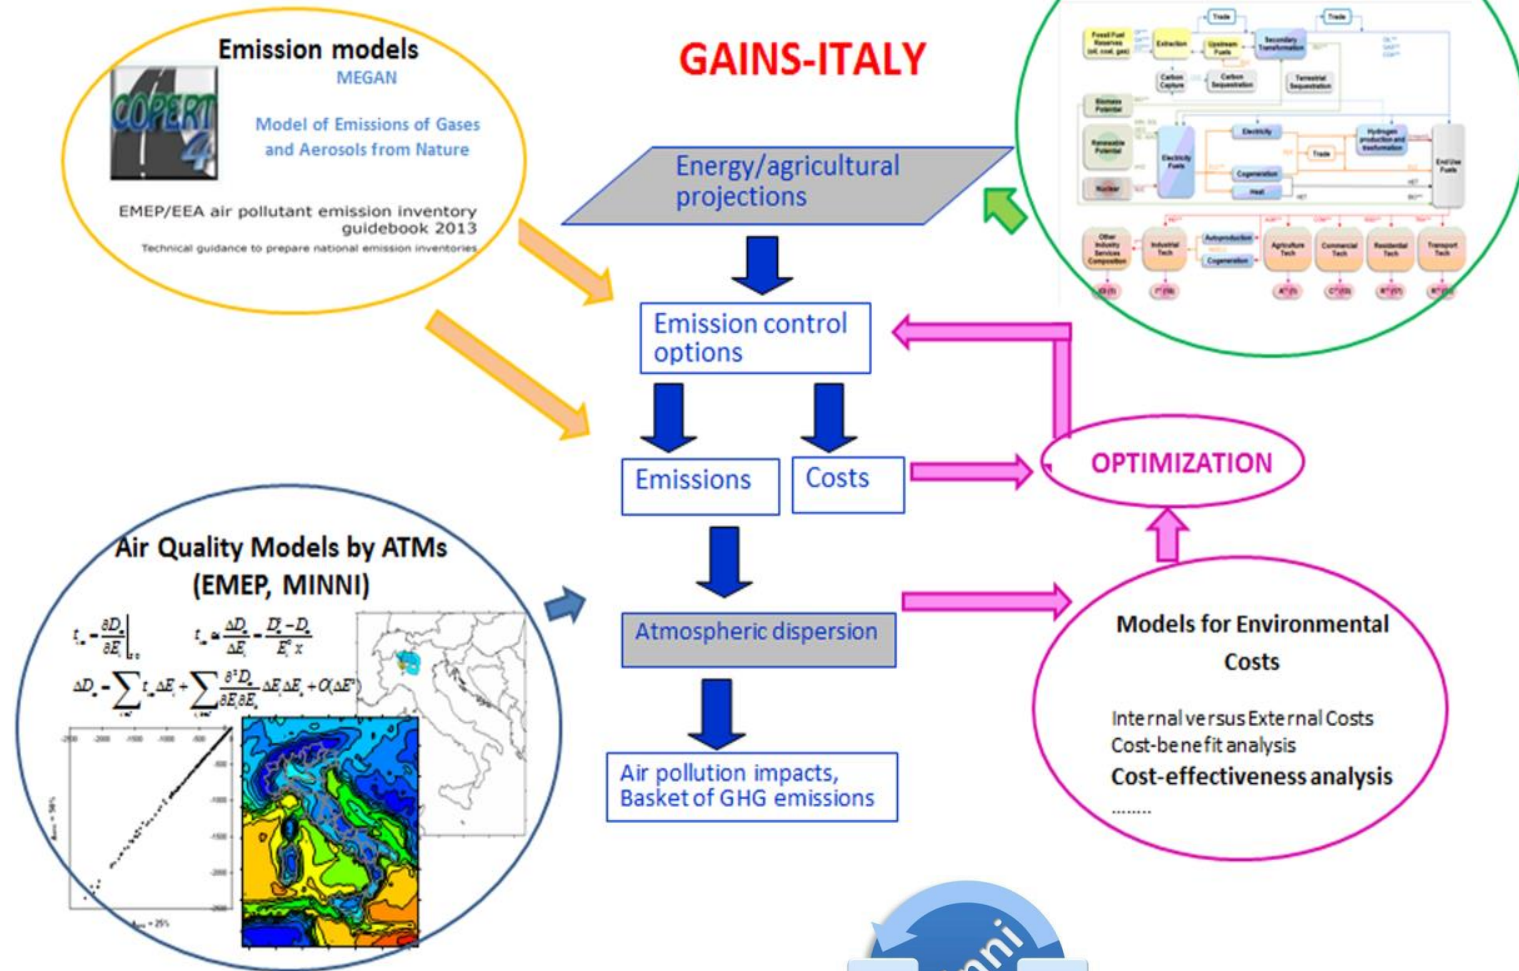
Emission models
MEGAN
COPERT 4
Model of Emissions of Gases and Aerosols from Nature
EMEP/EEA air pollutant emission inventory guidebook 2013
Technical guidance to prepare national emission inventories

GAINS-ITALY

Energy/agricultural projections

Fossil Fuel Reserves (oil, coal, gas)
Extraction
Upstream Fuels
Secondary Transformation
Trade
Trade
Carbon Capture
Carbon Sequestration
Terrestrial Sequestration
Biomass Potential
Renewable Potential
Nuclear
Electricity Fuels
Electricity
Hydrogen production and distribution
Trade
Cogeneration
Heat
End Use Fuels
Other Industry Services Composition
Industrial Tech
Autoproduction
Cogeneration
Agriculture Tech
Commercial Tech
Residential Tech
Transport Tech

Emission control options

Emissions
Costs

OPTIMIZATION

Air Quality Models by ATMs (EMEP, MINNI)
$t_n = \frac{\partial D_n}{\partial E_i}\Big|_{x=0}$
$t_n \approx \frac{\Delta D_n}{\Delta E_i} = \frac{D_n^* - D_n}{E_i^0 \, x}$
$\Delta D_n = \sum_i t_n \Delta E_i + \sum \frac{\partial^2 D_n}{\partial E_i \partial E_j} \Delta E_i \Delta E_j + O(\Delta E^3)$
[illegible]

Atmospheric dispersion

Models for Environmental Costs
Internal versus External Costs
Cost-benefit analysis
Cost-effectiveness analysis
........

Air pollution impacts, Basket of GHG emissions

nni